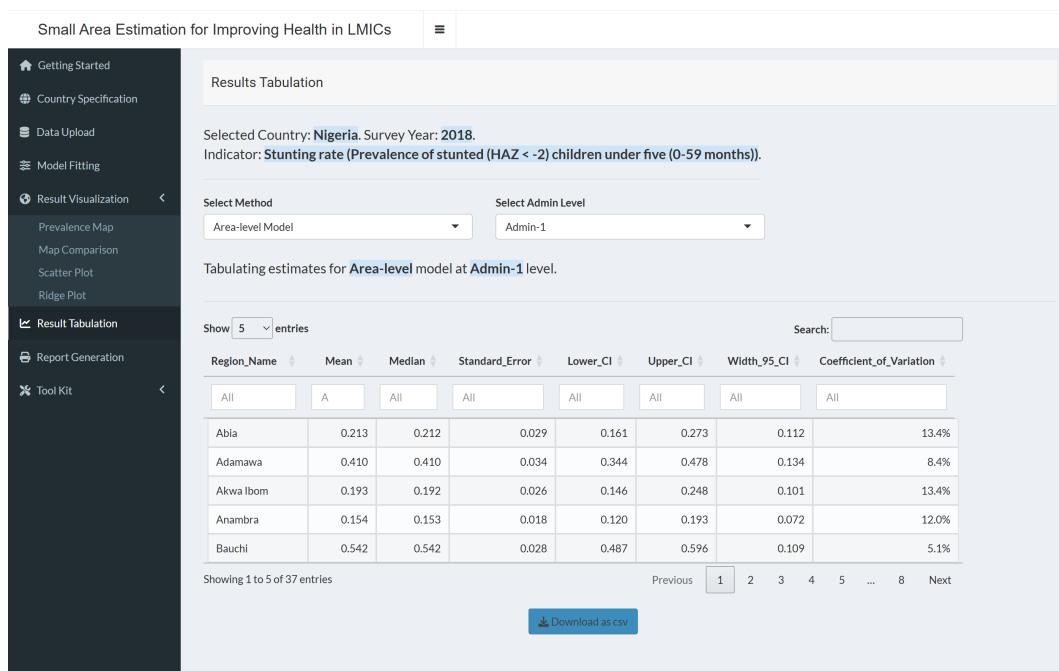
Small Area Estimation for Improving Health in LMICs

Getting Started
Country Specification
Data Upload
Model Fitting
Result Visualization
Prevalence Map
Map Comparison
Scatter Plot
Ridge Plot
Result Tabulation
Report Generation
Tool Kit

Results Tabulation

Selected Country: Nigeria. Survey Year: 2018.
Indicator: Stunting rate (Prevalence of stunted (HAZ < -2) children under five (0-59 months)).

Select Method
Area-level Model

Select Admin Level
Admin-1

Tabulating estimates for Area-level model at Admin-1 level.

Show 5 entries

Search:

| Region_Name | Mean | Median | Standard_Error | Lower_CI | Upper_CI | Width_95_CI | Coefficient_of_Variation |
|---|---|---|---|---|---|---|---|
| All | A | All | All | All | All | All | All |
| Abia | 0.213 | 0.212 | 0.029 | 0.161 | 0.273 | 0.112 | 13.4% |
| Adamawa | 0.410 | 0.410 | 0.034 | 0.344 | 0.478 | 0.134 | 8.4% |
| Akwa Ibom | 0.193 | 0.192 | 0.026 | 0.146 | 0.248 | 0.101 | 13.4% |
| Anambra | 0.154 | 0.153 | 0.018 | 0.120 | 0.193 | 0.072 | 12.0% |
| Bauchi | 0.542 | 0.542 | 0.028 | 0.487 | 0.596 | 0.109 | 5.1% |

Showing 1 to 5 of 37 entries

Previous 1 2 3 4 5 ... 8 Next

Download as csv